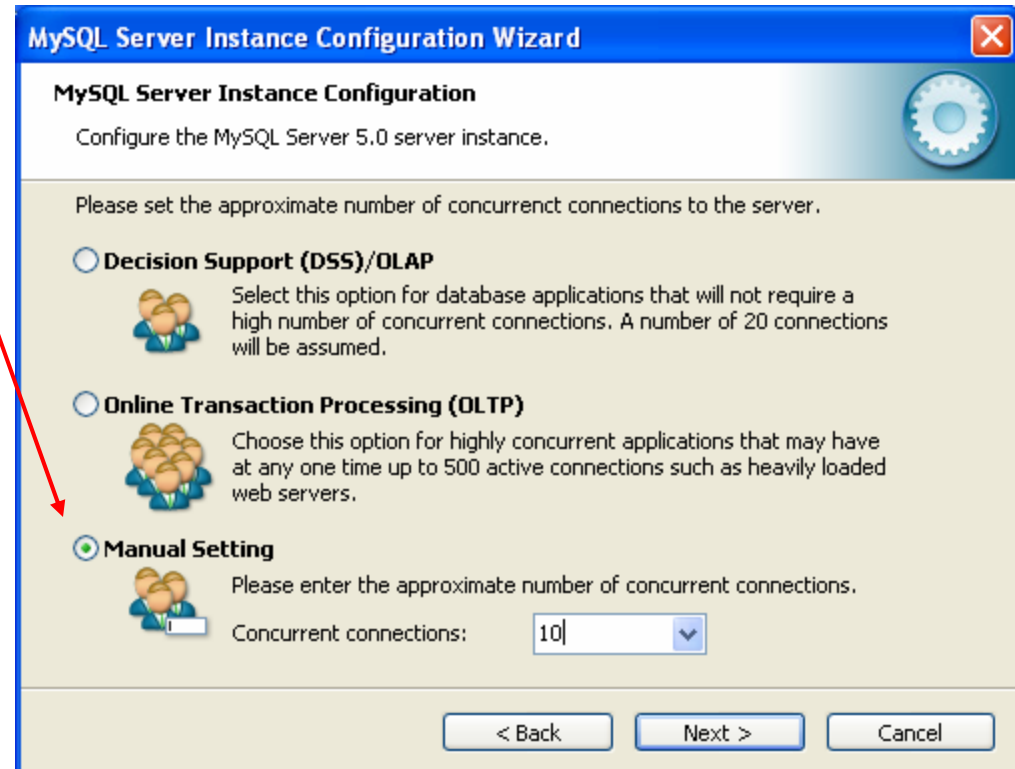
MySQL Server Instance Configuration Wizard

MySQL Server Instance Configuration

Configure the MySQL Server 5.0 server instance.

Please set the approximate number of concurrenct connections to the server.

Decision Support (DSS)/OLAP

Select this option for database applications that will not require a high number of concurrent connections. A number of 20 connections will be assumed.

Online Transaction Processing (OLTP)

Choose this option for highly concurrent applications that may have at any one time up to 500 active connections such as heavily loaded web servers.

Manual Setting

Please enter the approximate number of concurrent connections.

Concurrent connections: 10

< Back Next > Cancel